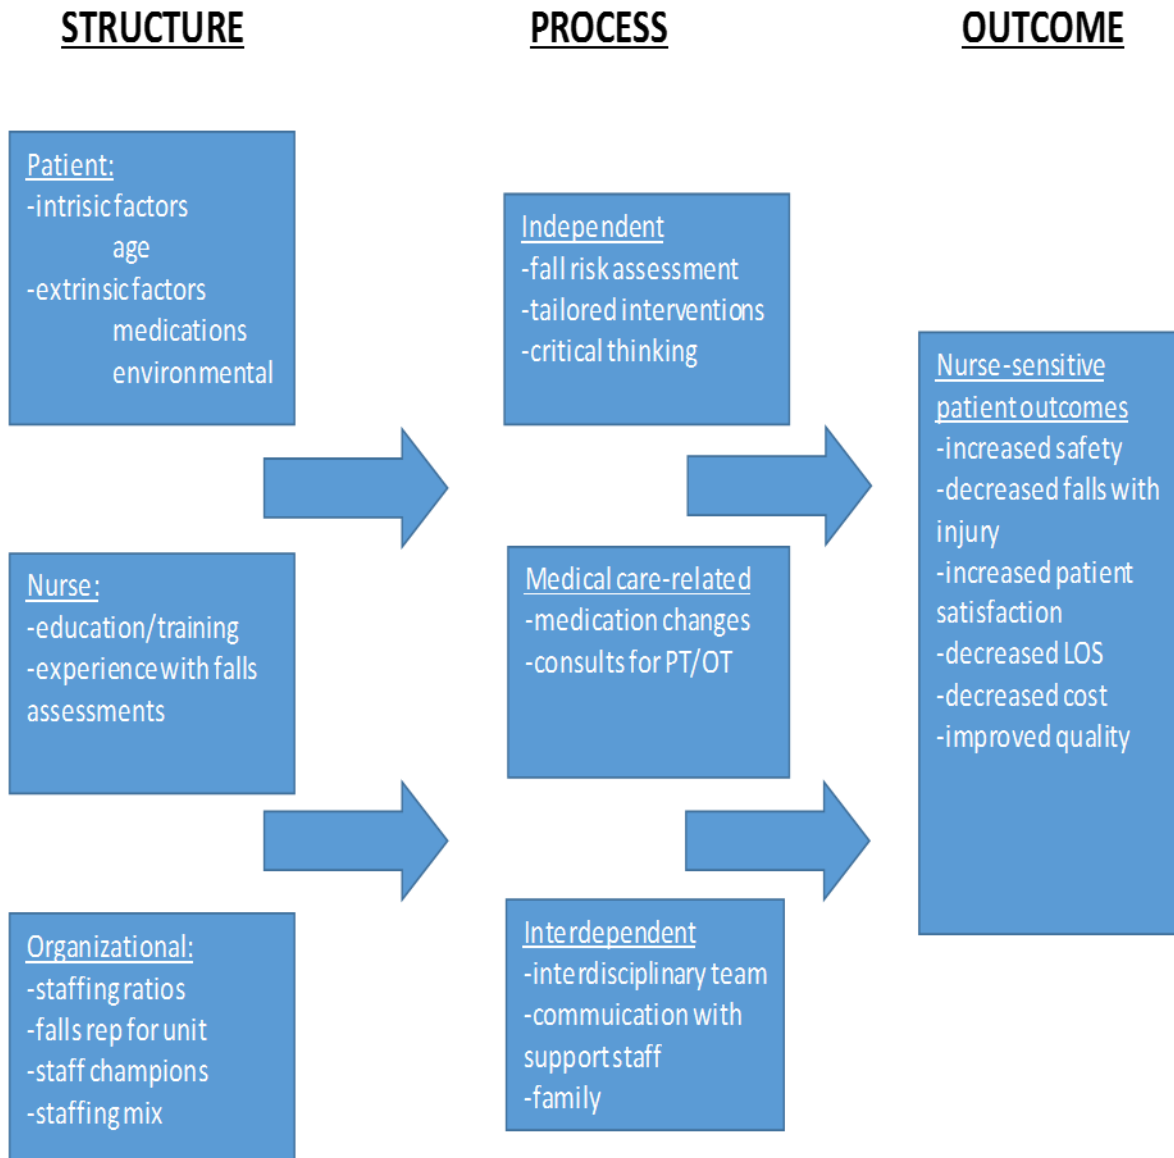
STRUCTURE

PROCESS

OUTCOME

Patient:
-intrisic factors
age
-extrinsic factors
medications
environmental

Nurse:
-education/training
-experience with falls assessments

Organizational:
-staffing ratios
-falls rep for unit
-staff champions
-staffing mix

Independent
-fall risk assessment
-tailored interventions
-critical thinking

Medical care-related
-medication changes
-consults for PT/OT

Interdependent
-interdisciplinary team
-commuication with support staff
-family

Nurse-sensitive patient outcomes
-increased safety
-decreased falls with injury
-increased patient satisfaction
-decreased LOS
-decreased cost
-improved quality